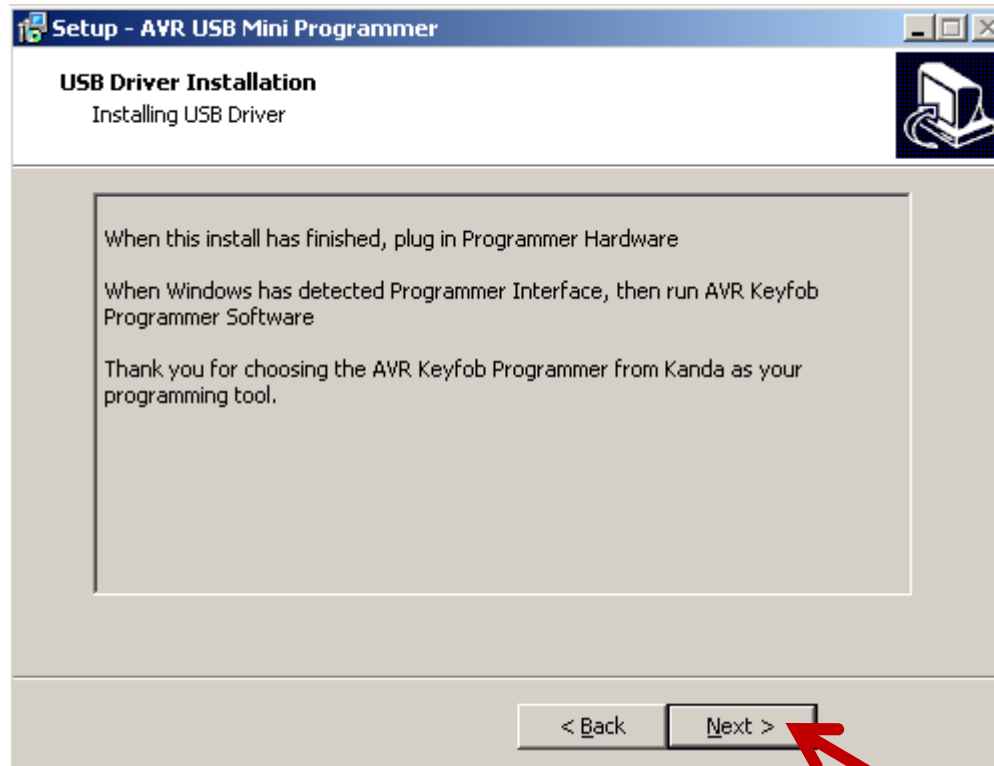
Setup - AVR USB Mini Programmer

USB Driver Installation
Installing USB Driver

When this install has finished, plug in Programmer Hardware

When Windows has detected Programmer Interface, then run AVR Keyfob Programmer Software

Thank you for choosing the AVR Keyfob Programmer from Kanda as your programming tool.

< Back
Next >